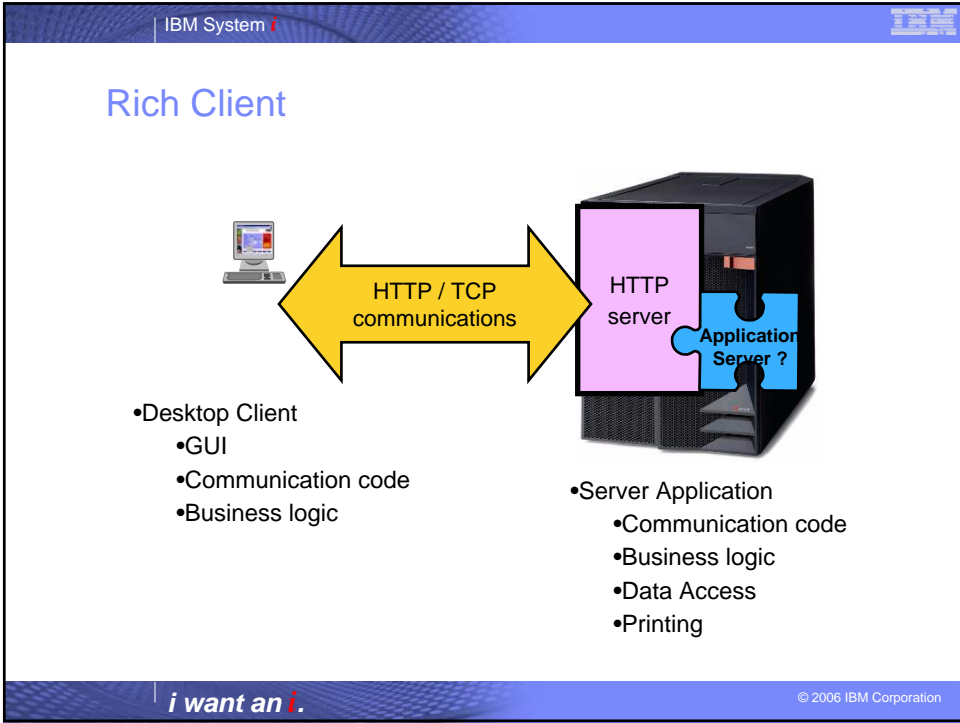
IBM System i

IBM

Rich Client

HTTP / TCP communications

HTTP server

Application Server ?

•Desktop Client
•GUI
•Communication code
•Business logic

•Server Application
•Communication code
•Business logic
•Data Access
•Printing

i want an i.

© 2006 IBM Corporation